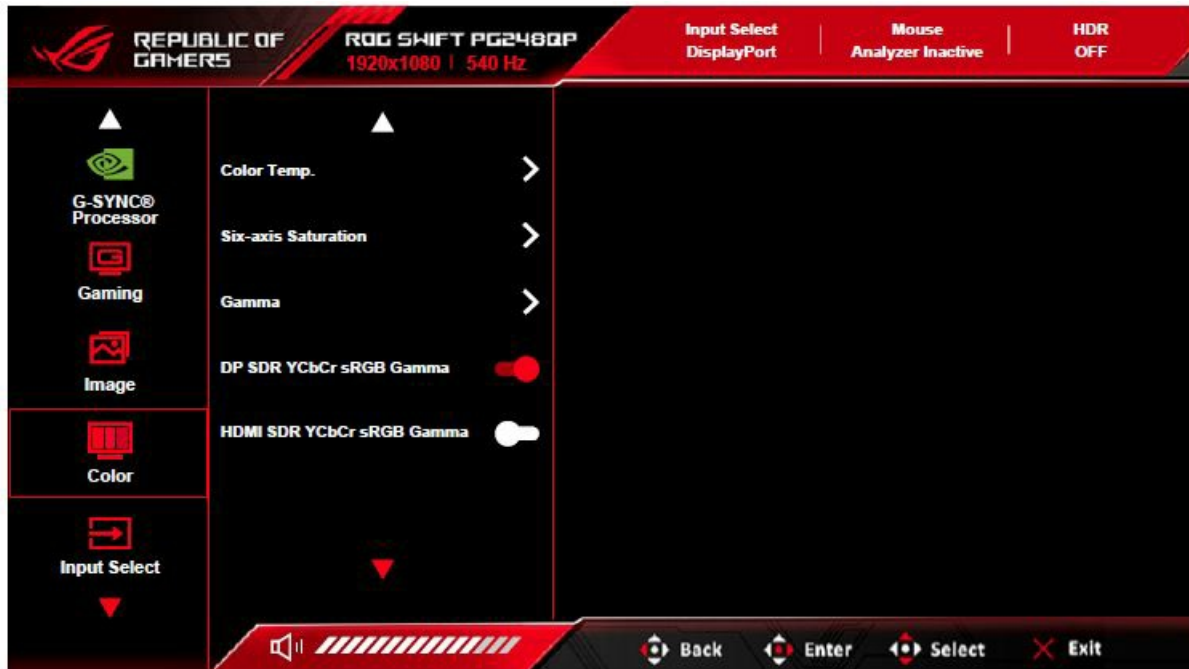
REPUBLIC OF GAMERS

ROG SWIFT PG248QP
1920x1080 | 540 Hz

Input Select
DisplayPort

Mouse
Analyzer Inactive

HDR
OFF

G-SYNC®
Processor

Gaming

Image

Color

Input Select

Color Temp.

Six-axis Saturation

Gamma

DP SDR YCbCr sRGB Gamma

HDMI SDR YCbCr sRGB Gamma

Back

Enter

Select

Exit